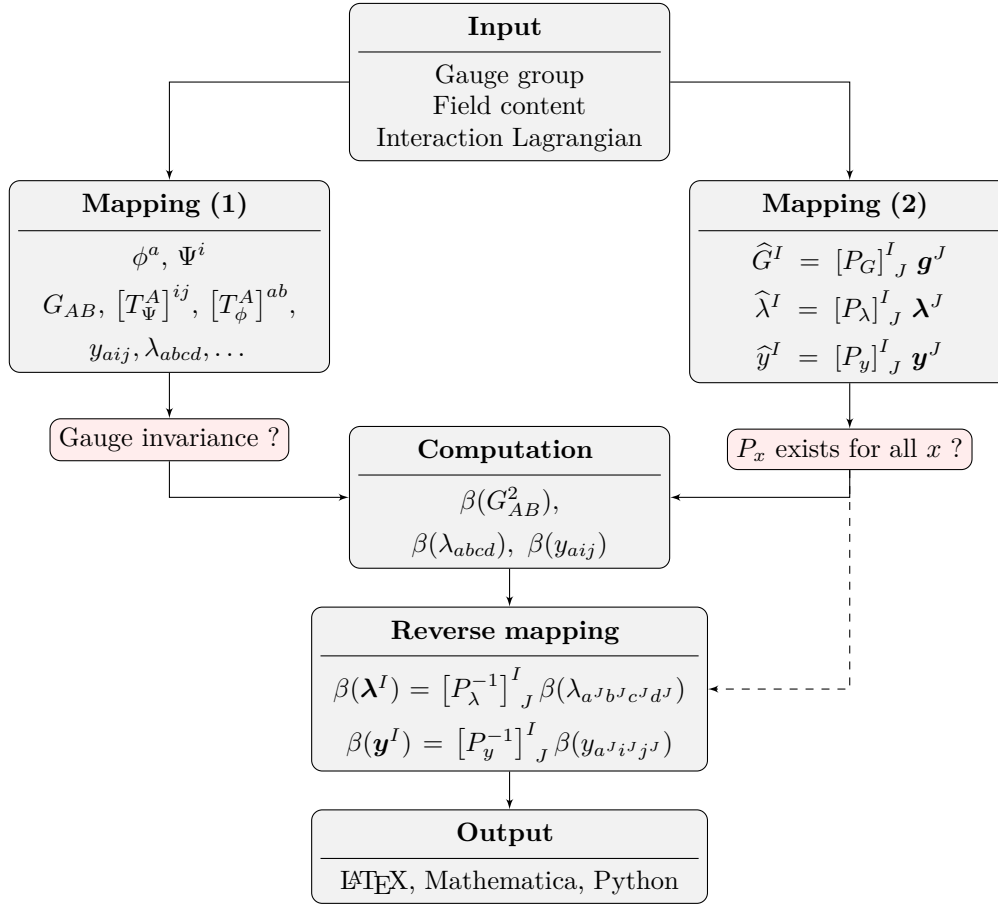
**Input**

Gauge group
Field content
Interaction Lagrangian

**Mapping (1)**

$\phi^a$, $\Psi^i$

$G_{AB}$, $\left[T^A_\Psi\right]^{ij}$, $\left[T^A_\phi\right]^{ab}$,

$y_{aij}, \lambda_{abcd}, \ldots$

**Mapping (2)**

$\widehat{G}^I = \left[P_G\right]^I{}_J \, \boldsymbol{g}^J$

$\widehat{\lambda}^I = \left[P_\lambda\right]^I{}_J \, \boldsymbol{\lambda}^J$

$\widehat{y}^I = \left[P_y\right]^I{}_J \, \boldsymbol{y}^J$

Gauge invariance ?

**Computation**

$\beta(G^2_{AB})$,

$\beta(\lambda_{abcd})$, $\beta(y_{aij})$

$P_x$ exists for all $x$ ?

**Reverse mapping**

$\beta(\boldsymbol{\lambda}^I) = \left[P_\lambda^{-1}\right]^I{}_J \, \beta(\lambda_{a^J b^J c^J d^J})$

$\beta(\boldsymbol{y}^I) = \left[P_y^{-1}\right]^I{}_J \, \beta(y_{a^J i^J j^J})$

**Output**

LaTeX, Mathematica, Python